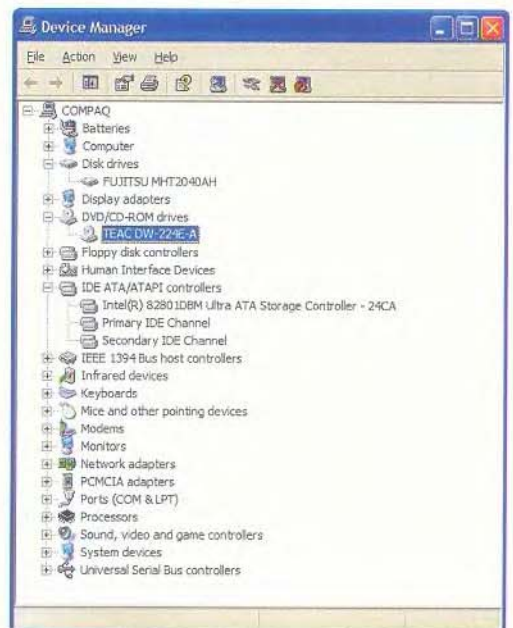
Device Manager

File Action View Help

COMPAQ
Batteries
Computer
Disk drives
FUJITSU MHT2040AH
Display adapters
DVD/CD-ROM drives
TEAC DW-224E-A
Floppy disk controllers
Human Interface Devices
IDE ATA/ATAPI controllers
Intel(R) 82801DBM Ultra ATA Storage Controller - 24CA
Primary IDE Channel
Secondary IDE Channel
IEEE 1394 Bus host controllers
Infrared devices
Keyboards
Mice and other pointing devices
Modems
Monitors
Network adapters
PCMCIA adapters
Ports (COM & LPT)
Processors
Sound, video and game controllers
System devices
Universal Serial Bus controllers